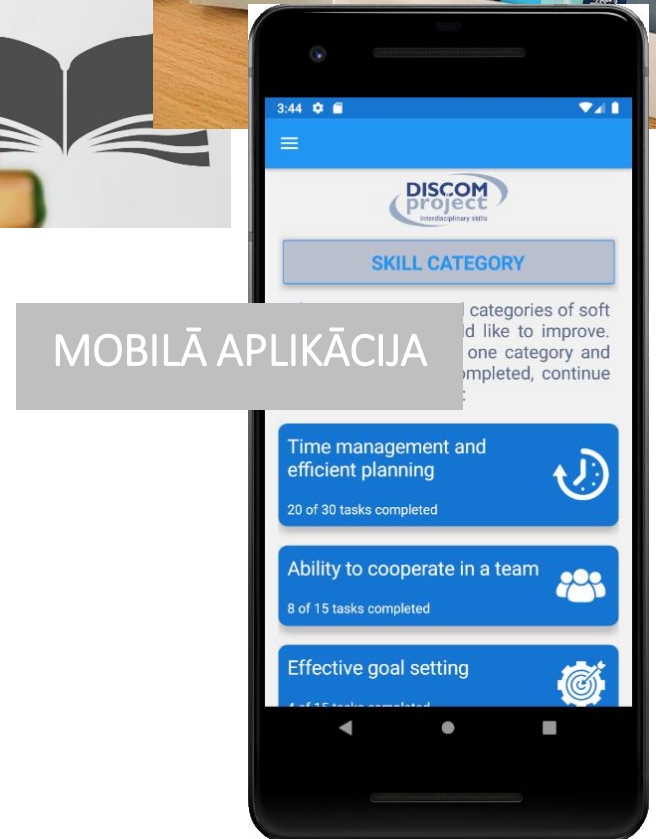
3:44

DISCOM project
interdisciplinary skills

SKILL CATEGORY

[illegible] categories of soft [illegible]d like to improve. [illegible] one category and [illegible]ompleted, continue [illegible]:

MOBILĀ APLIKĀCIJA

Time management and efficient planning
20 of 30 tasks completed

Ability to cooperate in a team
8 of 15 tasks completed

Effective goal setting
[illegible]